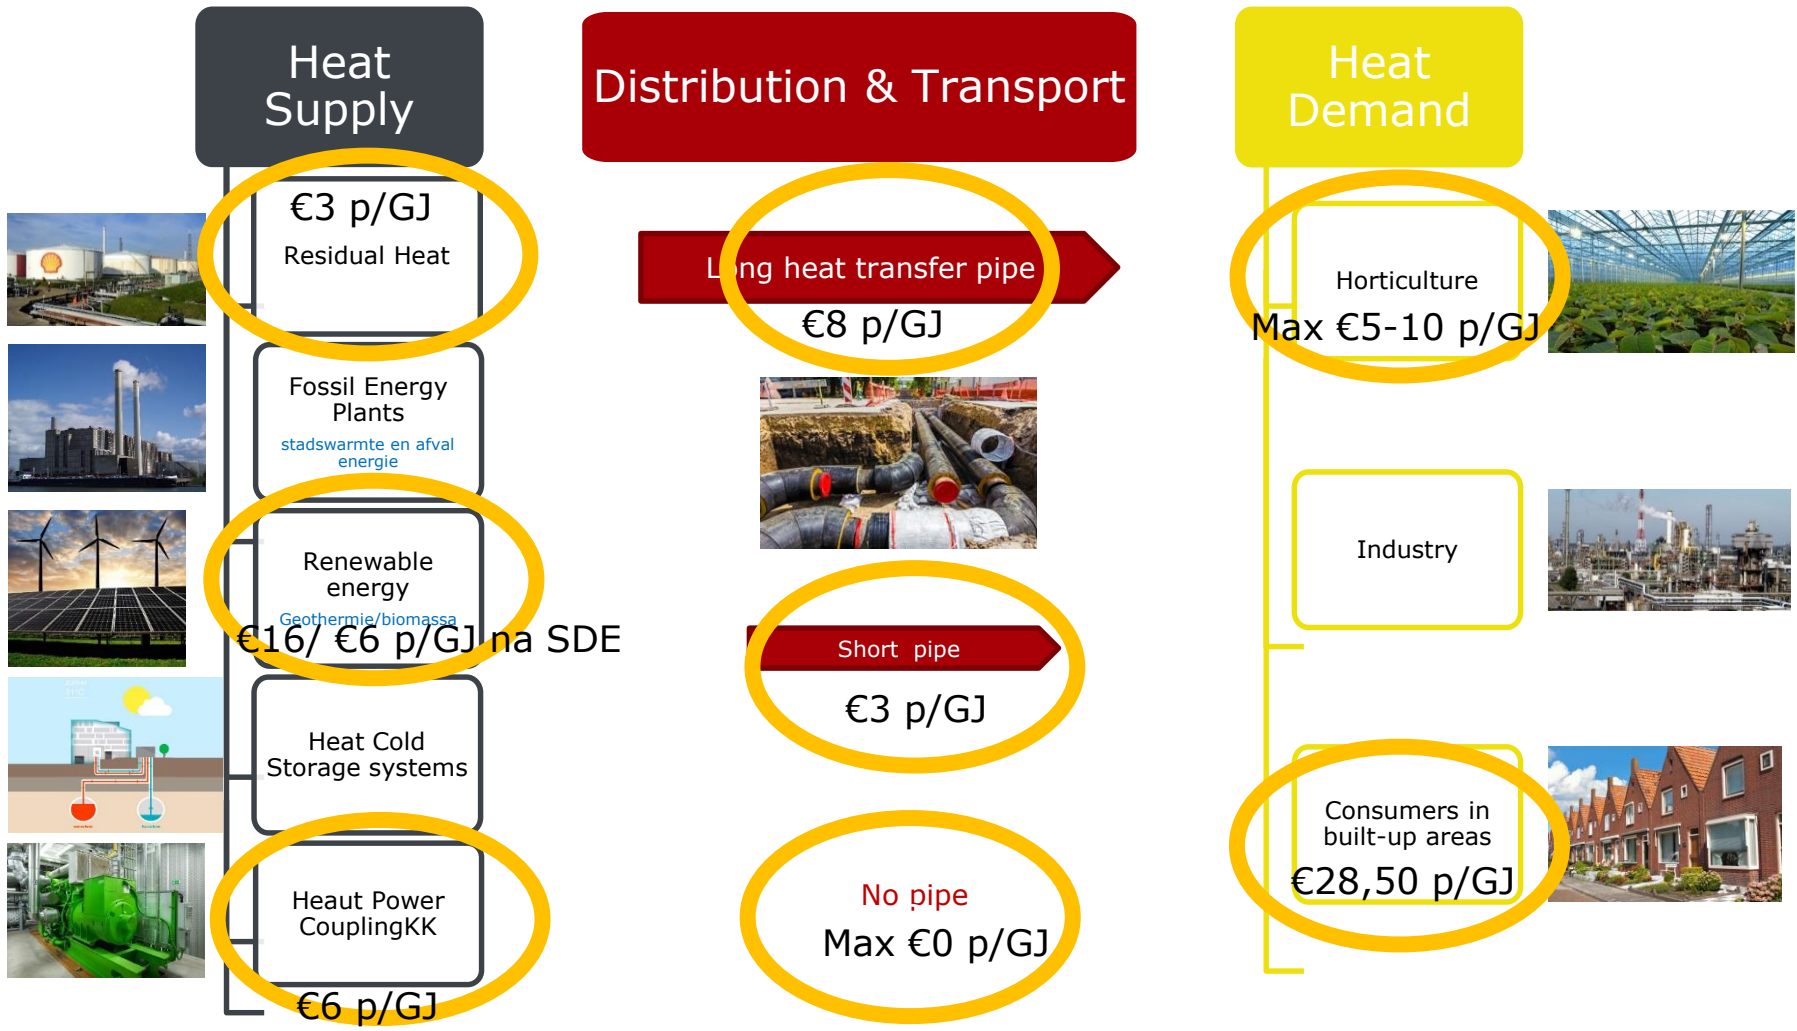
Heat Supply

€3 p/GJ
Residual Heat

Fossil Energy Plants
stadswarmte en afval energie

Renewable energy
Geothermie/biomassa
€16/ €6 p/GJ na SDE

Heat Cold Storage systems

Heaut Power CouplingKK
€6 p/GJ

Distribution & Transport

L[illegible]ng heat transfer pipe
€8 p/GJ

Short pipe
€3 p/GJ

No pipe
Max €0 p/GJ

Heat Demand

Horticulture
Max €5-10 p/GJ

Industry

Consumers in built-up areas
€28,50 p/GJ